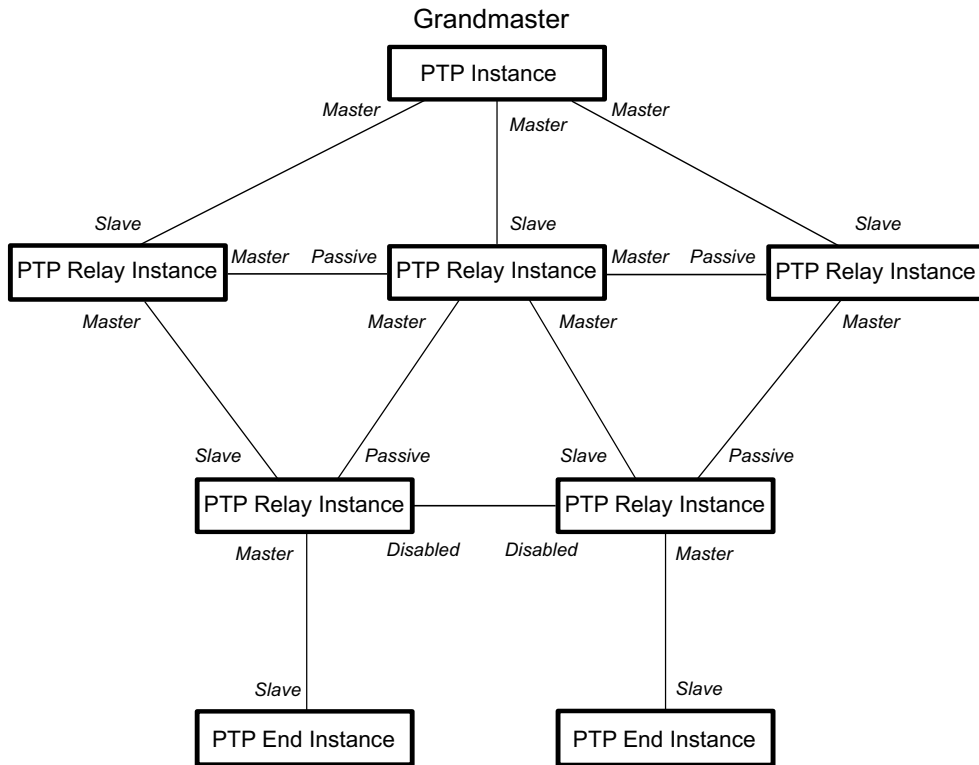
Grandmaster

PTP Instance

Master

Master

Master

Slave

Slave

Slave

PTP Relay Instance

Master

Passive

PTP Relay Instance

Master

Passive

PTP Relay Instance

Master

Master

Master

Master

Slave

Passive

Slave

Passive

PTP Relay Instance

PTP Relay Instance

Master

Disabled

Disabled

Master

Slave

Slave

PTP End Instance

PTP End Instance